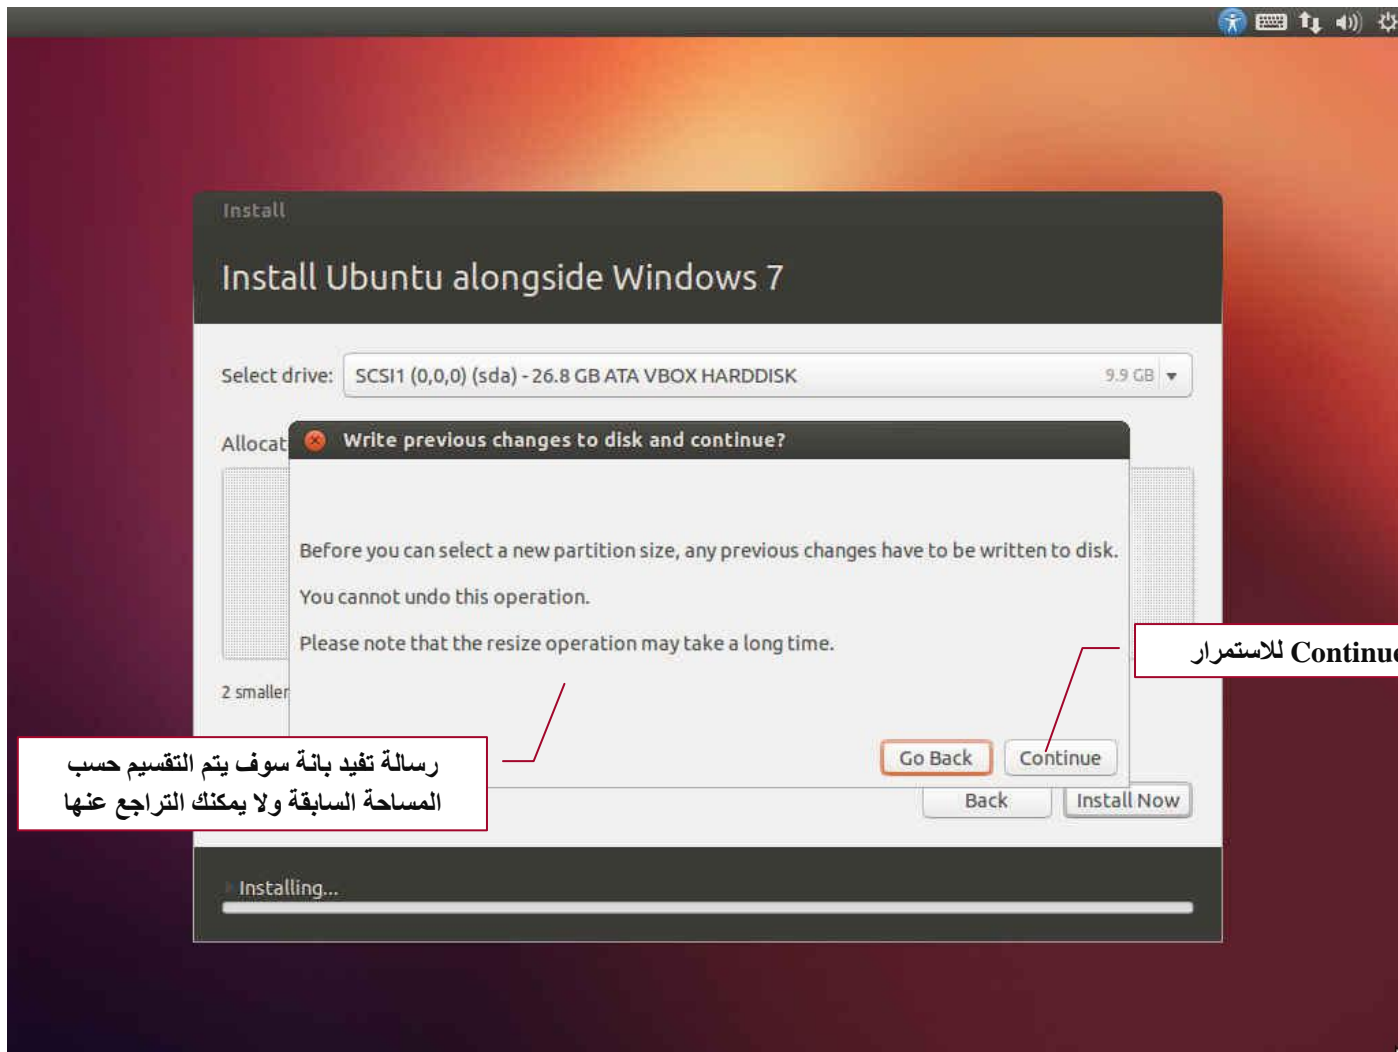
Install

Install Ubuntu alongside Windows 7

Select drive: SCSI1 (0,0,0) (sda) - 26.8 GB ATA VBOX HARDDISK 9.9 GB

Allocat

Write previous changes to disk and continue?

Before you can select a new partition size, any previous changes have to be written to disk.

You cannot undo this operation.

Please note that the resize operation may take a long time.

2 smaller

Go Back Continue

Back Install Now

Continu للاستمرار

رسالة تفيد بانة سوف يتم التقسيم حسب المساحة السابقة ولا يمكنك التراجع عنها

Installing...